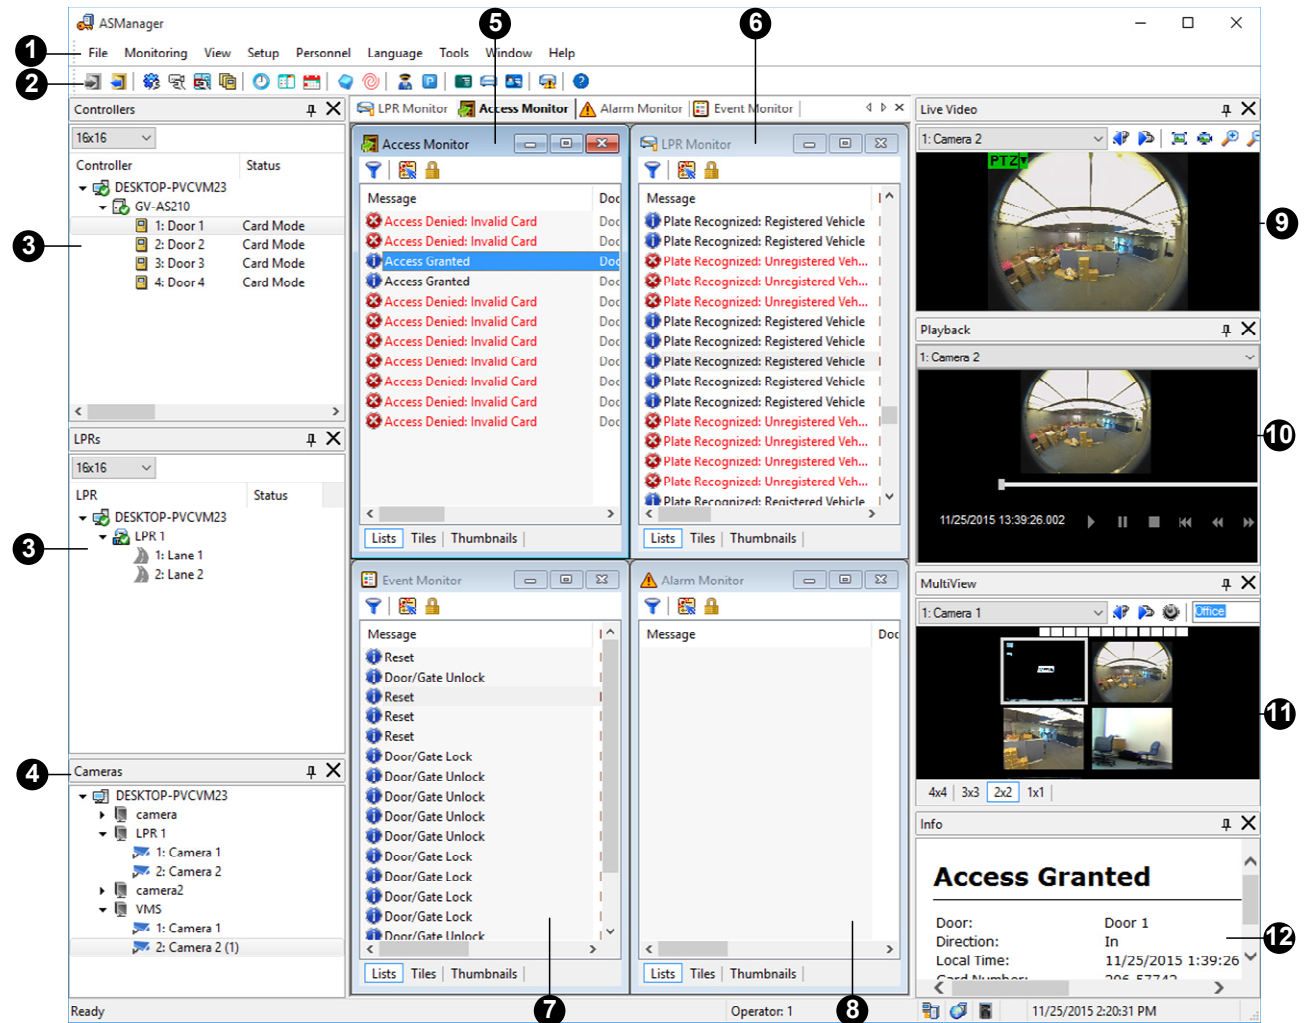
ASManager

File Monitoring View Setup Personnel Language Tools Window Help

1
2
3
3
4
5
6
7
8
9
10
11
12

Controllers
16x16
Controller | Status
DESKTOP-PVCVM23
GV-AS210
1: Door 1 Card Mode
2: Door 2 Card Mode
3: Door 3 Card Mode
4: Door 4 Card Mode

LPRs
16x16
LPR | Status
DESKTOP-PVCVM23
LPR 1
1: Lane 1
2: Lane 2

Cameras
DESKTOP-PVCVM23
camera
LPR 1
1: Camera 1
2: Camera 2
camera2
VMS
1: Camera 1
2: Camera 2 (1)

LPR Monitor | Access Monitor | Alarm Monitor | Event Monitor

Access Monitor
Message | Doc
Access Denied: Invalid Card
Access Denied: Invalid Card
Access Granted
Access Granted
Access Denied: Invalid Card
Access Denied: Invalid Card
Access Denied: Invalid Card
Access Denied: Invalid Card
Access Denied: Invalid Card
Access Denied: Invalid Card
Access Denied: Invalid Card
Lists | Tiles | Thumbnails

LPR Monitor
Message
Plate Recognized: Registered Vehicle
Plate Recognized: Registered Vehicle
Plate Recognized: Unregistered Veh...
Plate Recognized: Unregistered Veh...
Plate Recognized: Unregistered Veh...
Plate Recognized: Registered Vehicle
Plate Recognized: Registered Vehicle
Plate Recognized: Registered Vehicle
Plate Recognized: Registered Vehicle
Plate Recognized: Registered Vehicle
Plate Recognized: Unregistered Veh...
Plate Recognized: Unregistered Veh...
Plate Recognized: Unregistered Veh...
Plate Recognized: Unregistered Veh...
Plate Recognized: Registered Vehicle
Lists | Tiles | Thumbnails

Event Monitor
Message
Reset
Door/Gate Unlock
Reset
Reset
Reset
Door/Gate Lock
Door/Gate Unlock
Door/Gate Unlock
Door/Gate Unlock
Door/Gate Unlock
Door/Gate Lock
Door/Gate Lock
Door/Gate Lock
Door/Gate Lock
Door/Gate Unlock
Lists | Tiles | Thumbnails

Alarm Monitor
Message | Doc
Lists | Tiles | Thumbnails

Live Video
1: Camera 2
PTZ

Playback
1: Camera 2
11/25/2015 13:39:26.002

MultiView
1: Camera 1
Office
4x4 | 3x3 | 2x2 | 1x1

Info
Access Granted
Door: Door 1
Direction: In
Local Time: 11/25/2015 1:39:26
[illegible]

Ready
Operator: 1
11/25/2015 2:20:31 PM